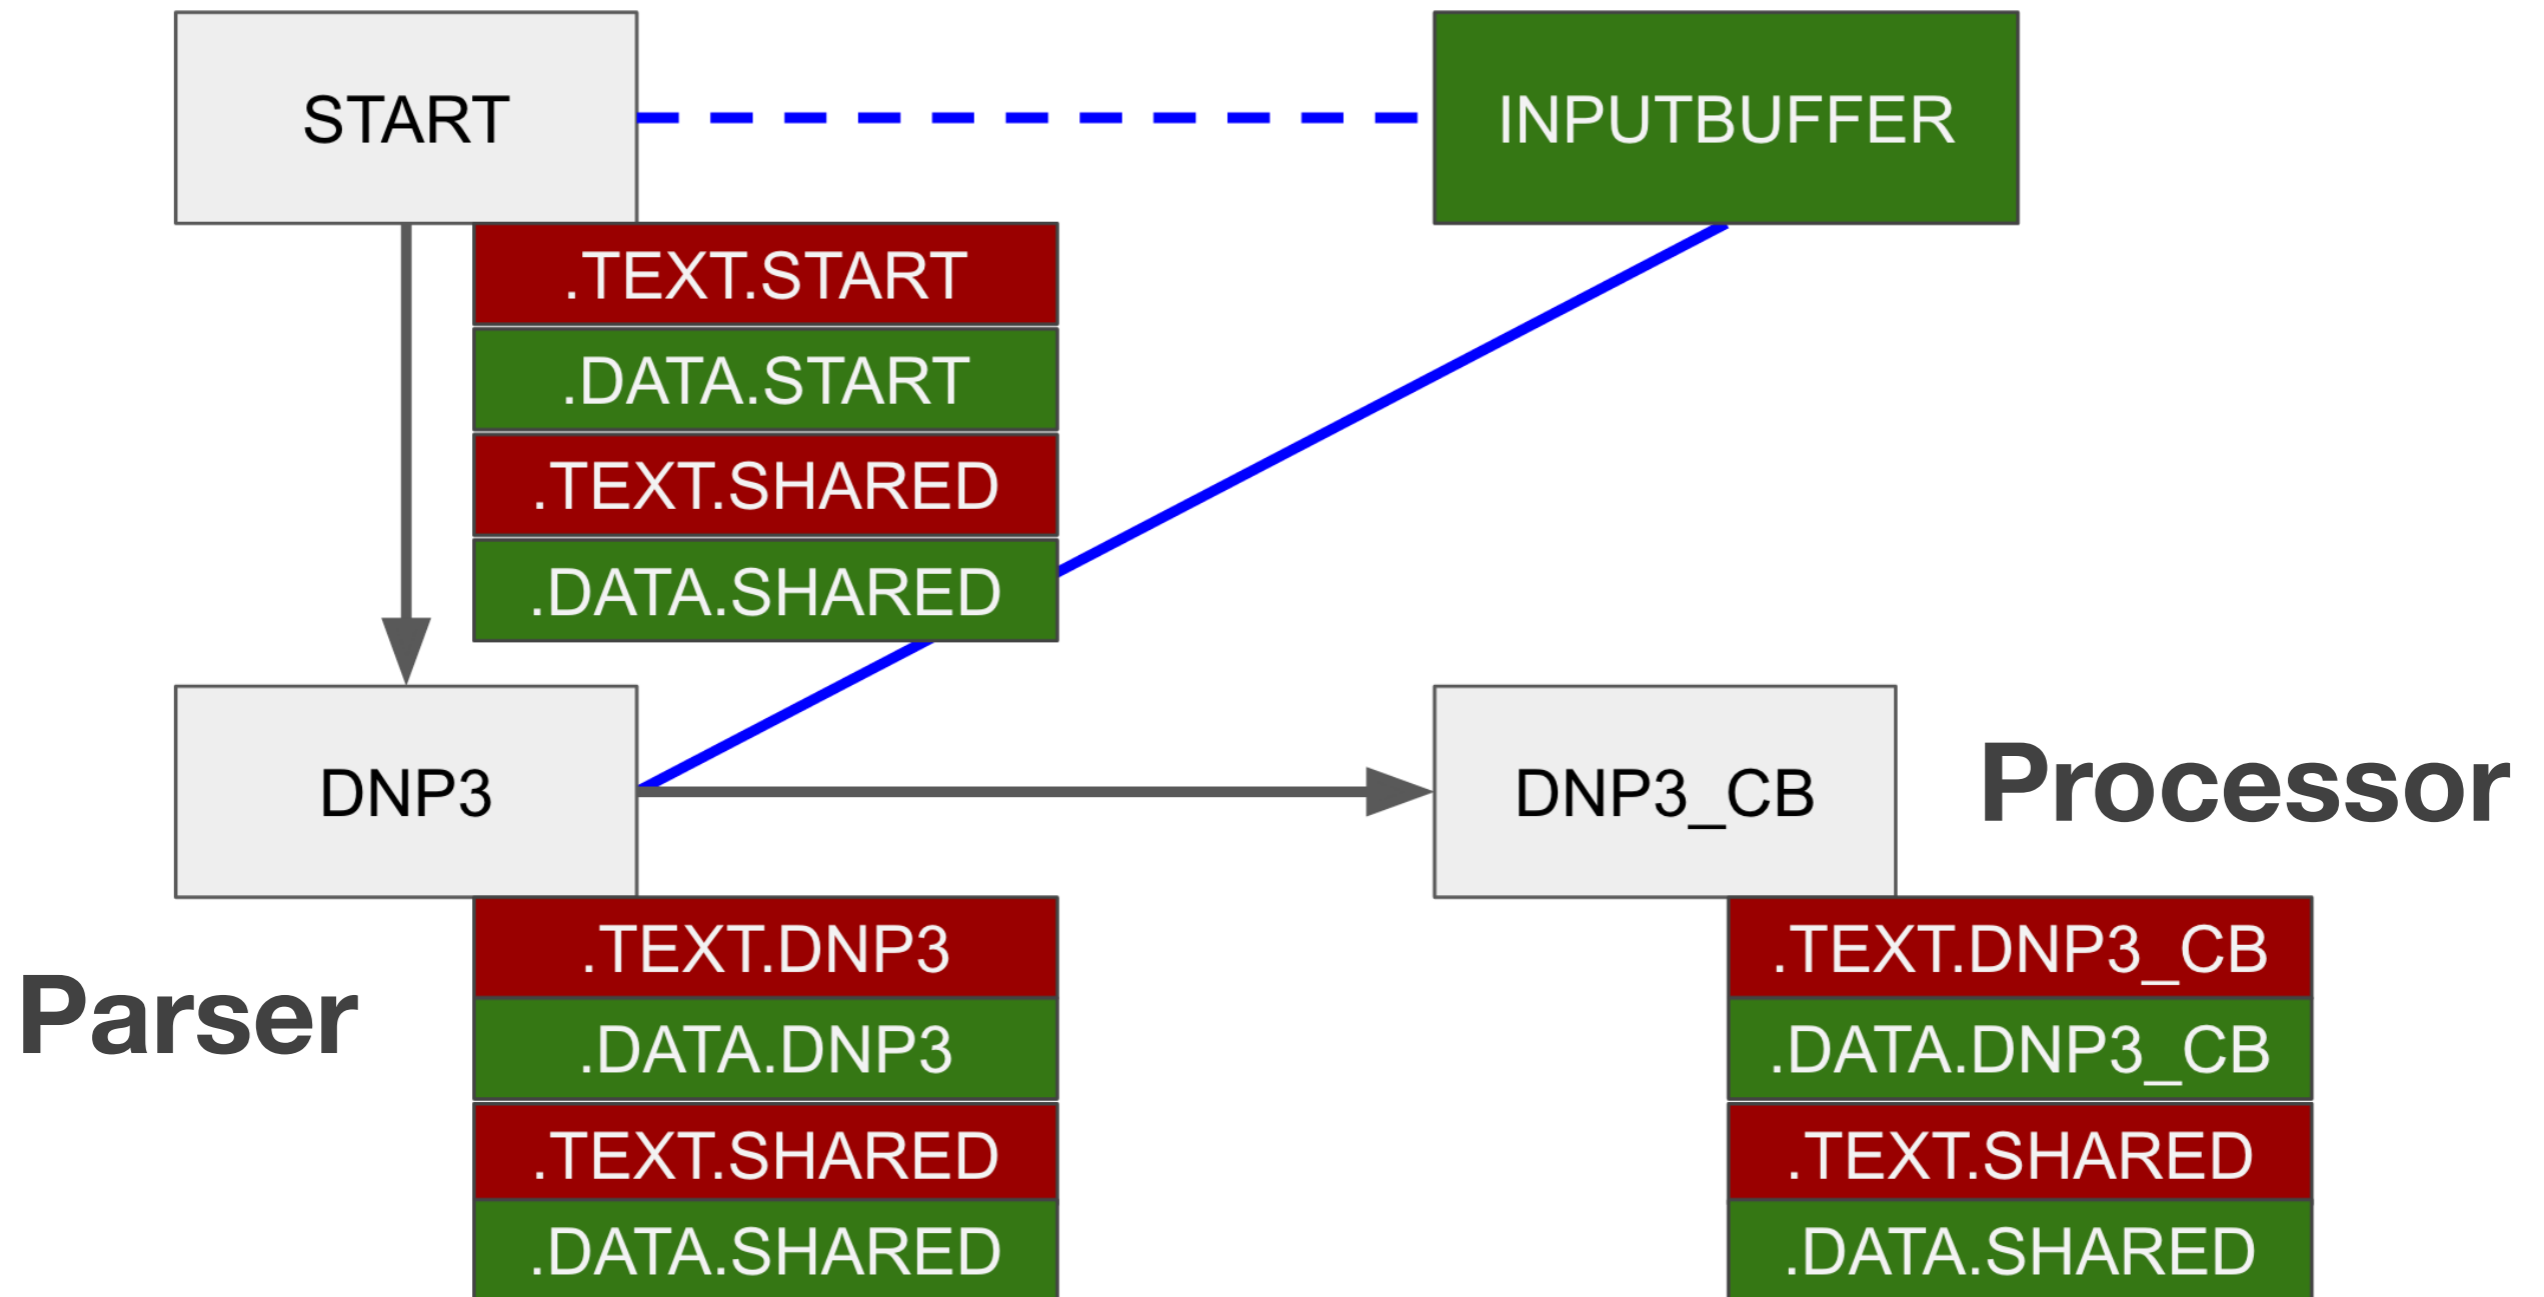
START

INPUTBUFFER

.TEXT.START
.DATA.START
.TEXT.SHARED
.DATA.SHARED

DNP3

DNP3_CB

Processor

Parser

.TEXT.DNP3
.DATA.DNP3
.TEXT.SHARED
.DATA.SHARED

.TEXT.DNP3_CB
.DATA.DNP3_CB
.TEXT.SHARED
.DATA.SHARED